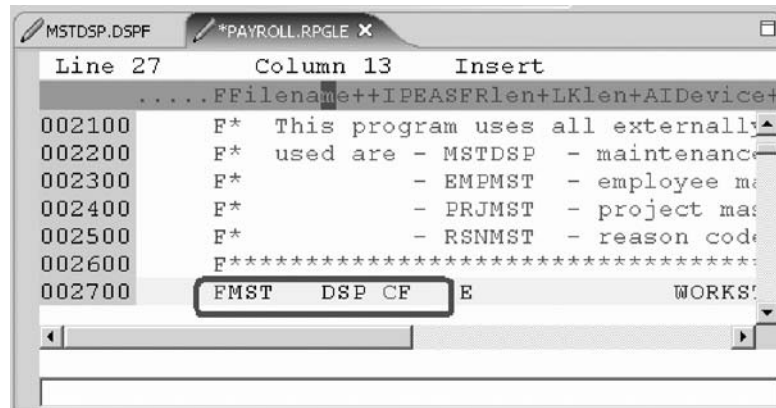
MSTDSP.DSPF *PAYROLL.RPGLE ×

Line 27 Column 13 Insert

.....FFilename++IPEASFRlen+LKlen+AIDevice+

002100 F* This program uses all externally
002200 F* used are - MSTDSP - maintenance
002300 F* - EMPMST - employee ma
002400 F* - PRJMST - project mas
002500 F* - RSNMST - reason code
002600 F**********************************
002700 FMST DSP CF E WORKS